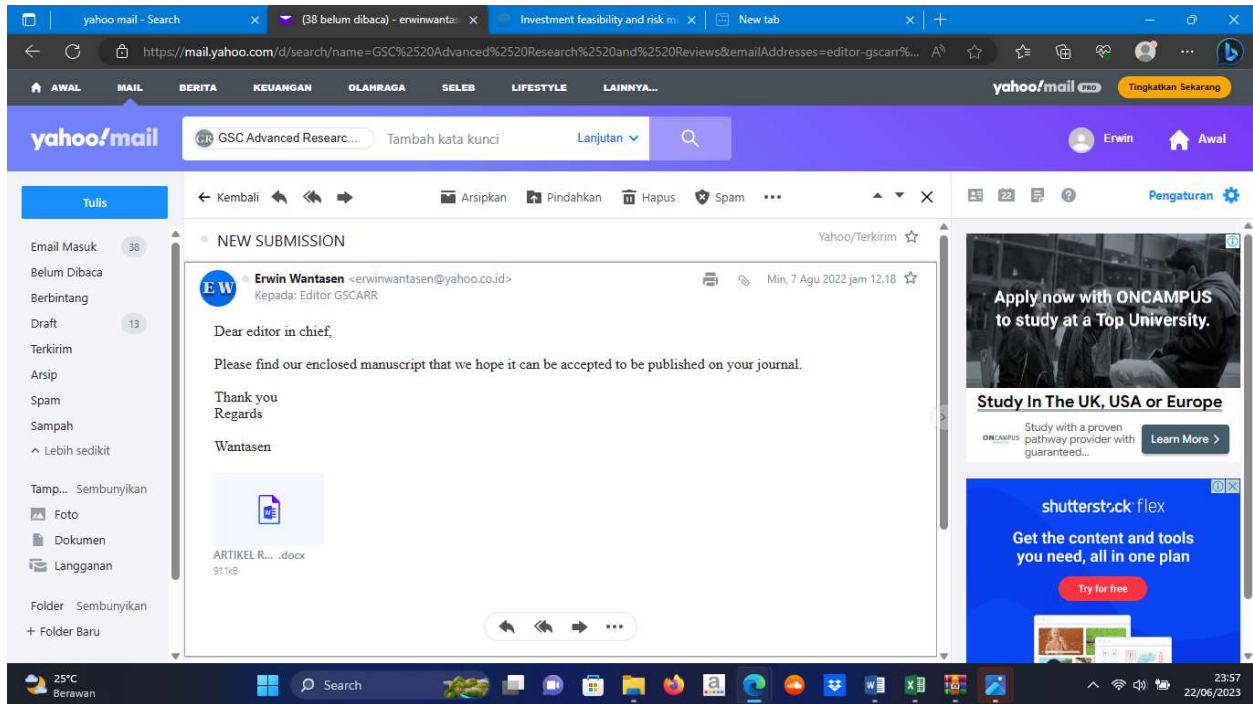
yahoo mail - Search | (38 belum dibaca) - erwinwantas | Investment feasibility and risk m | New tab

https://mail.yahoo.com/d/search/name=GSC%2520Advanced%2520Research%2520and%2520Reviews&emailAddresses=editor-gscarr%...

AWAL MAIL BERITA KEUANGAN OLAHRAGA SELEB LIFESTYLE LAINNYA...

yahoo!mail PRO Tingkatkan Sekarang

yahoo!mail

GSC Advanced Researc... Tambah kata kunci Lanjutan

Erwin Awal

Tulis

Email Masuk 38
Belum Dibaca
Berbintang
Draft 13
Terkirim
Arsip
Spam
Sampah
^ Lebih sedikit

Tamp... Sembunyikan
Foto
Dokumen
Langganan

Folder Sembunyikan
+ Folder Baru

← Kembali Arsipkan Pindahkan Hapus Spam •••

NEW SUBMISSION Yahoo/Terkirim

Erwin Wantasen <erwinwantasen@yahoo.co.id>
Kepada: Editor GSCARR
Min, 7 Agu 2022 jam 12.18

Dear editor in chief,

Please find our enclosed manuscript that we hope it can be accepted to be published on your journal.

Thank you
Regards

Wantasen

ARTIKEL R... .docx
91.1kB

Pengaturan

Apply now with ONCAMPUS to study at a Top University.

Study In The UK, USA or Europe

ONCAMPUS Study with a proven pathway provider with guaranteed... Learn More >

shutterstock flex

Get the content and tools you need, all in one plan

Try for free

25°C
Berawan

Search

23:57
22/06/2023